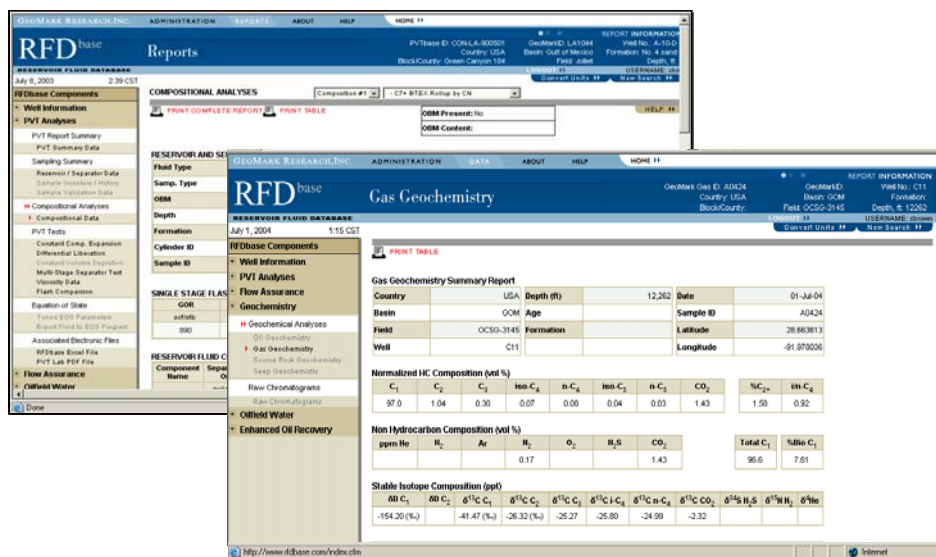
GEOMARK RESEARCH, INC. ADMINISTRATION REPORTS ABOUT HELP HOME

RFDbase Reports

PVTbase ID: CON-LA-900501 Country: USA Block/County: Green Canyon 184
GeoMarkID: LA1044 Basin: Gulf of Mexico Field: Jolliet
REPORT INFORMATION Well No.: A-10-D Formation: No. 4 sand Depth, ft

RESERVOIR FLUID DATABASE
July 8, 2003 2:39 CST
LOGOUT USERNAME: cl
Convert Units New Search

RFDbase Components
Well Information
PVT Analyses
PVT Report Summary
PVT Summary Data
Sampling Summary
Reservoir / Separator Data
Sample Inventory / History
Sample Validation Data
Compositional Analyses
Compositional Data
PVT Tests
Constant Comp. Expansion
Differential Liberation
Constant Volume Depletion
Multi-Stage Separator Test
Viscosity Data
Flash Comparison
Equation of State
Tuned EOS Parameters
Export Fluid to EOS Program
Associated Electronic Files
RFDbase Excel File
PVT Lab PDF File
Flow Assurance
Oilfield Water

COMPOSITIONAL ANALYSES Composition #1 - C7+ BTEX Rollup by CN
PRINT COMPLETE REPORT PRINT TABLE HELP
OBM Present: No
OBM Content:

RESERVOIR AND SE
Fluid Type
Samp. Type
OBM
Depth
Formation
Cylinder ID
Sample ID

SINGLE STAGE FLAS
GOR
scf/stb
890

RESERVOIR FLUID C
Component Name
Separ

Done

GEOMARK RESEARCH, INC. ADMINISTRATION DATA ABOUT HELP HOME

RFDbase Gas Geochemistry

GeoMark Gas ID: A0424 Country: USA Block/County:
GeoMarkID: Basin: GOM Field: OCSG-3145
REPORT INFORMATION Well No.: C11 Formation: Depth, ft: 12262

RESERVOIR FLUID DATABASE
July 1, 2004 1:15 CST
LOGOUT USERNAME: cbrown
Convert Units New Search

RFDbase Components
Well Information
PVT Analyses
Flow Assurance
Geochemistry
Geochemical Analyses
Oil Geochemistry
Gas Geochemistry
Source Rock Geochemistry
Seep Geochemistry
Raw Chromatograms
Raw Chromatograms
Oilfield Water
Enhanced Oil Recovery

PRINT TABLE

Gas Geochemistry Summary Report

| Country | USA | Depth (ft) | 12,262 | Date | 01-Jul-04 |
|---|---|---|---|---|---|
| Basin | GOM | Age | | Sample ID | A0424 |
| Field | OCSG-3145 | Formation | | Latitude | 28.663613 |
| Well | C11 | | | Longitude | -91.978036 |

Normalized HC Composition (vol %)

| $C_1$ | $C_2$ | $C_3$ | iso-$C_4$ | n-$C_4$ | iso-$C_5$ | n-$C_5$ | $CO_2$ | %$C_{2+}$ | i/n-$C_4$ |
|---|---|---|---|---|---|---|---|---|---|
| 97.0 | 1.04 | 0.30 | 0.07 | 0.08 | 0.04 | 0.03 | 1.43 | 1.58 | 0.92 |

Non Hydrocarbon Composition (vol %)

| ppm He | $H_2$ | Ar | $N_2$ | $O_2$ | $H_2S$ | $CO_2$ | Total $C_1$ | %Bio $C_1$ |
|---|---|---|---|---|---|---|---|---|
| | | | 0.17 | | | 1.43 | 96.6 | 7.61 |

Stable Isotope Composition (ppt)

| δD $C_1$ | δD $C_2$ | $δ^{13}C$ $C_1$ | $δ^{13}C$ $C_2$ | $δ^{13}C$ $C_3$ | $δ^{13}C$ i-$C_4$ | $δ^{13}C$ n-$C_4$ | $δ^{13}C$ $CO_2$ | $δ^{34}S$ $H_2S$ | $δ^{15}N$ $N_2$ | $δ^{4}He$ |
|---|---|---|---|---|---|---|---|---|---|---|
| -154.20 (‰) | | -41.47 (‰) | -26.32 (‰) | -25.27 | -25.80 | -24.99 | -2.32 | | | |

http://www.rfdbase.com/index.cfm Internet